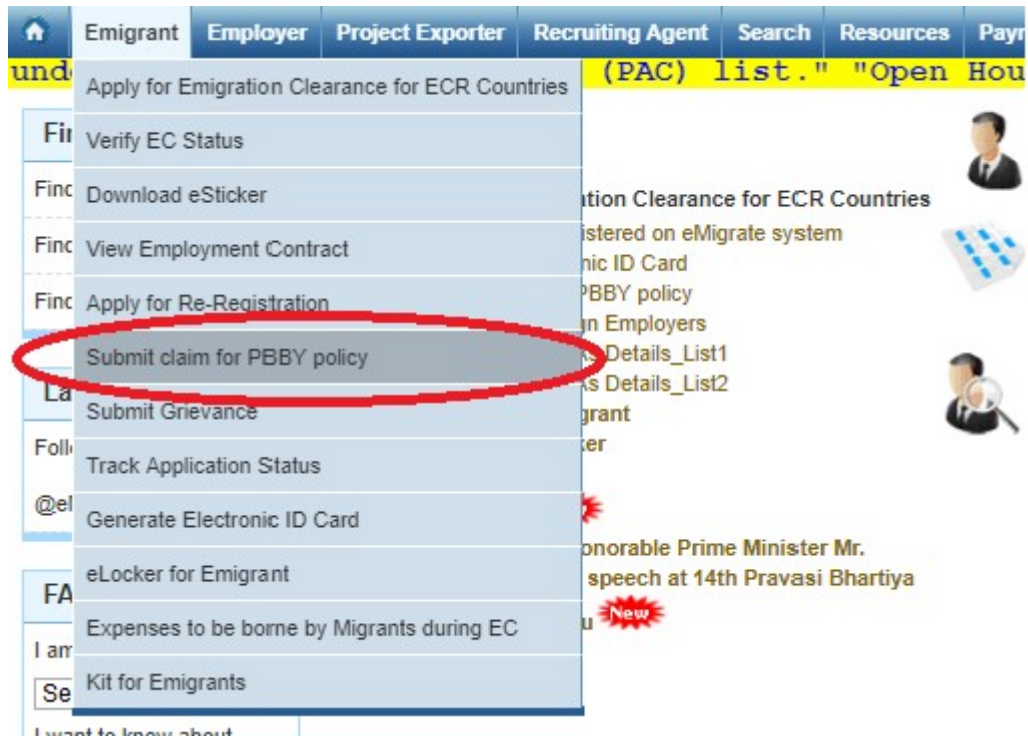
Emigrant Employer Project Exporter Recruiting Agent Search Resources Payr

und (PAC) list." "Open Hou

Fir

Finc

Finc

Finc

La

Foll

@el

FA

I am

Se

I want to know about

Apply for Emigration Clearance for ECR Countries

Verify EC Status

Download eSticker

View Employment Contract

Apply for Re-Registration

Submit claim for PBBY policy

Submit Grievance

Track Application Status

Generate Electronic ID Card

eLocker for Emigrant

Expenses to be borne by Migrants during EC

Kit for Emigrants

tion Clearance for ECR Countries

istered on eMigrate system

nic ID Card

PBBY policy

n Employers

s Details_List1

s Details_List2

rant

er

onorable Prime Minister Mr.

speech at 14th Pravasi Bhartiya

u New